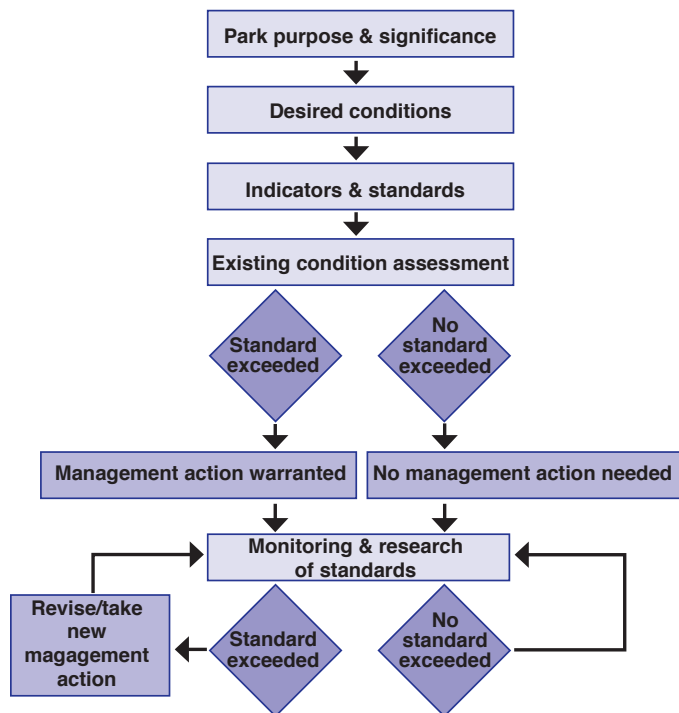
Park purpose & significance

Desired conditions

Indicators & standards

Existing condition assessment

Standard exceeded

No standard exceeded

Management action warranted

No management action needed

Monitoring & research of standards

Revise/take new magagement action

Standard exceeded

No standard exceeded